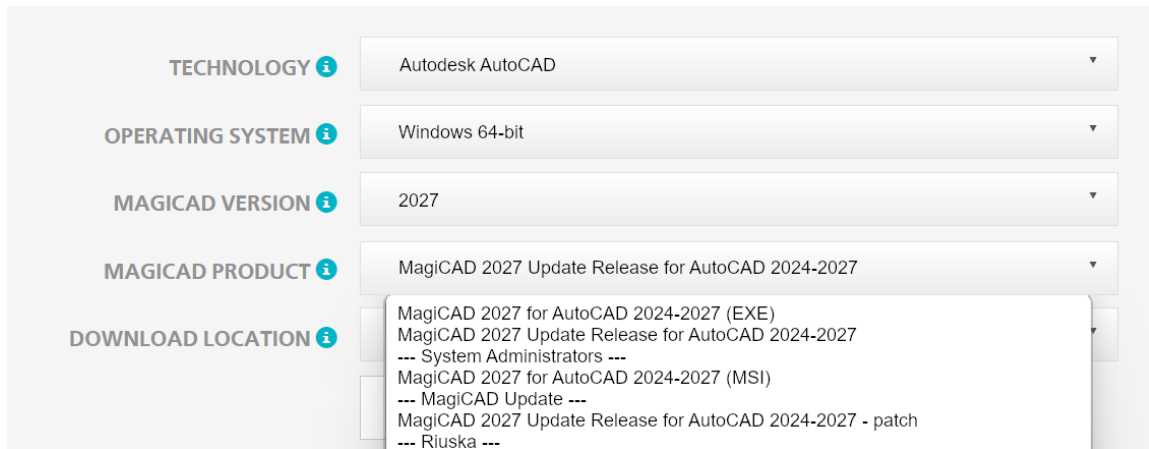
TECHNOLOGY
Autodesk AutoCAD

OPERATING SYSTEM
Windows 64-bit

MAGICAD VERSION
2027

MAGICAD PRODUCT
MagiCAD 2027 Update Release for AutoCAD 2024-2027

DOWNLOAD LOCATION

MagiCAD 2027 for AutoCAD 2024-2027 (EXE)
MagiCAD 2027 Update Release for AutoCAD 2024-2027
--- System Administrators ---
MagiCAD 2027 for AutoCAD 2024-2027 (MSI)
--- MagiCAD Update ---
MagiCAD 2027 Update Release for AutoCAD 2024-2027 - patch
--- Riuska ---